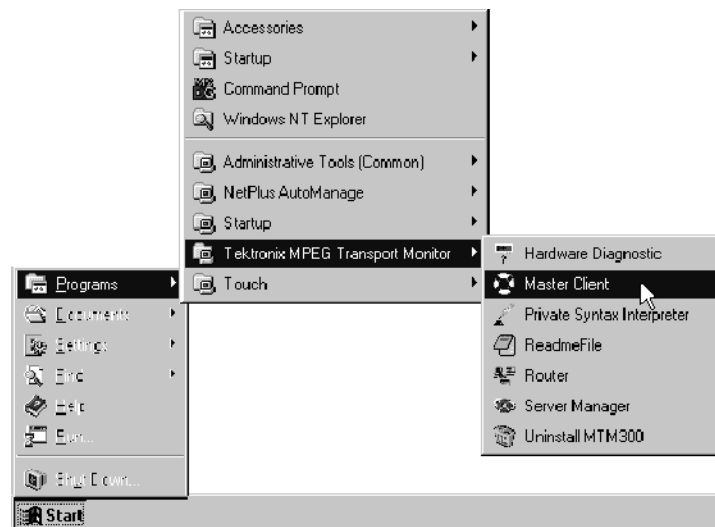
Accessories
Startup
Command Prompt
Windows NT Explorer
Administrative Tools (Common)
NetPlus AutoManage
Startup
Tektronix MPEG Transport Monitor
Touch

Hardware Diagnostic
Master Client
Private Syntax Interpreter
ReadmeFile
Router
Server Manager
Uninstall MTM300

Programs
Documents
Settings
Find
Help
Run...
Shut Down...

Start